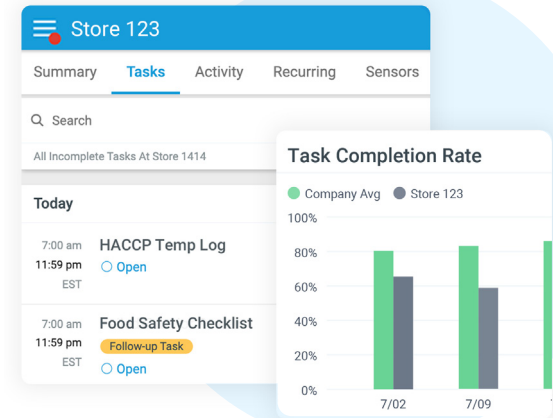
Store 123

Summary Tasks Activity Recurring Sensors

Search

All Incomplete Tasks At Store 1414

Today

7:00 am
11:59 pm
EST
HACCP Temp Log
Open

7:00 am
11:59 pm
EST
Food Safety Checklist
Follow-up Task
Open

Task Completion Rate

Company Avg Store 123

100%
80%
60%
40%
20%
0%

7/02 7/09